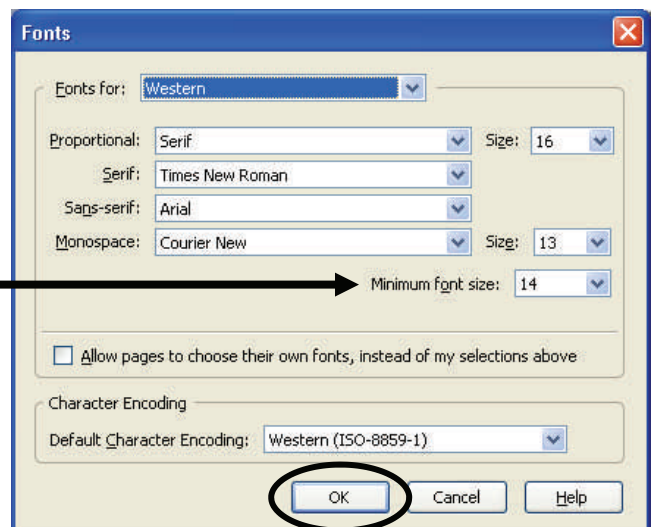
Fonts

Fonts for: Western

Proportional: Serif
Size: 16

Serif: Times New Roman

Sans-serif: Arial

Monospace: Courier New
Size: 13

Minimum font size: 14

Allow pages to choose their own fonts, instead of my selections above

Character Encoding

Default Character Encoding: Western (ISO-8859-1)

OK
Cancel
Help